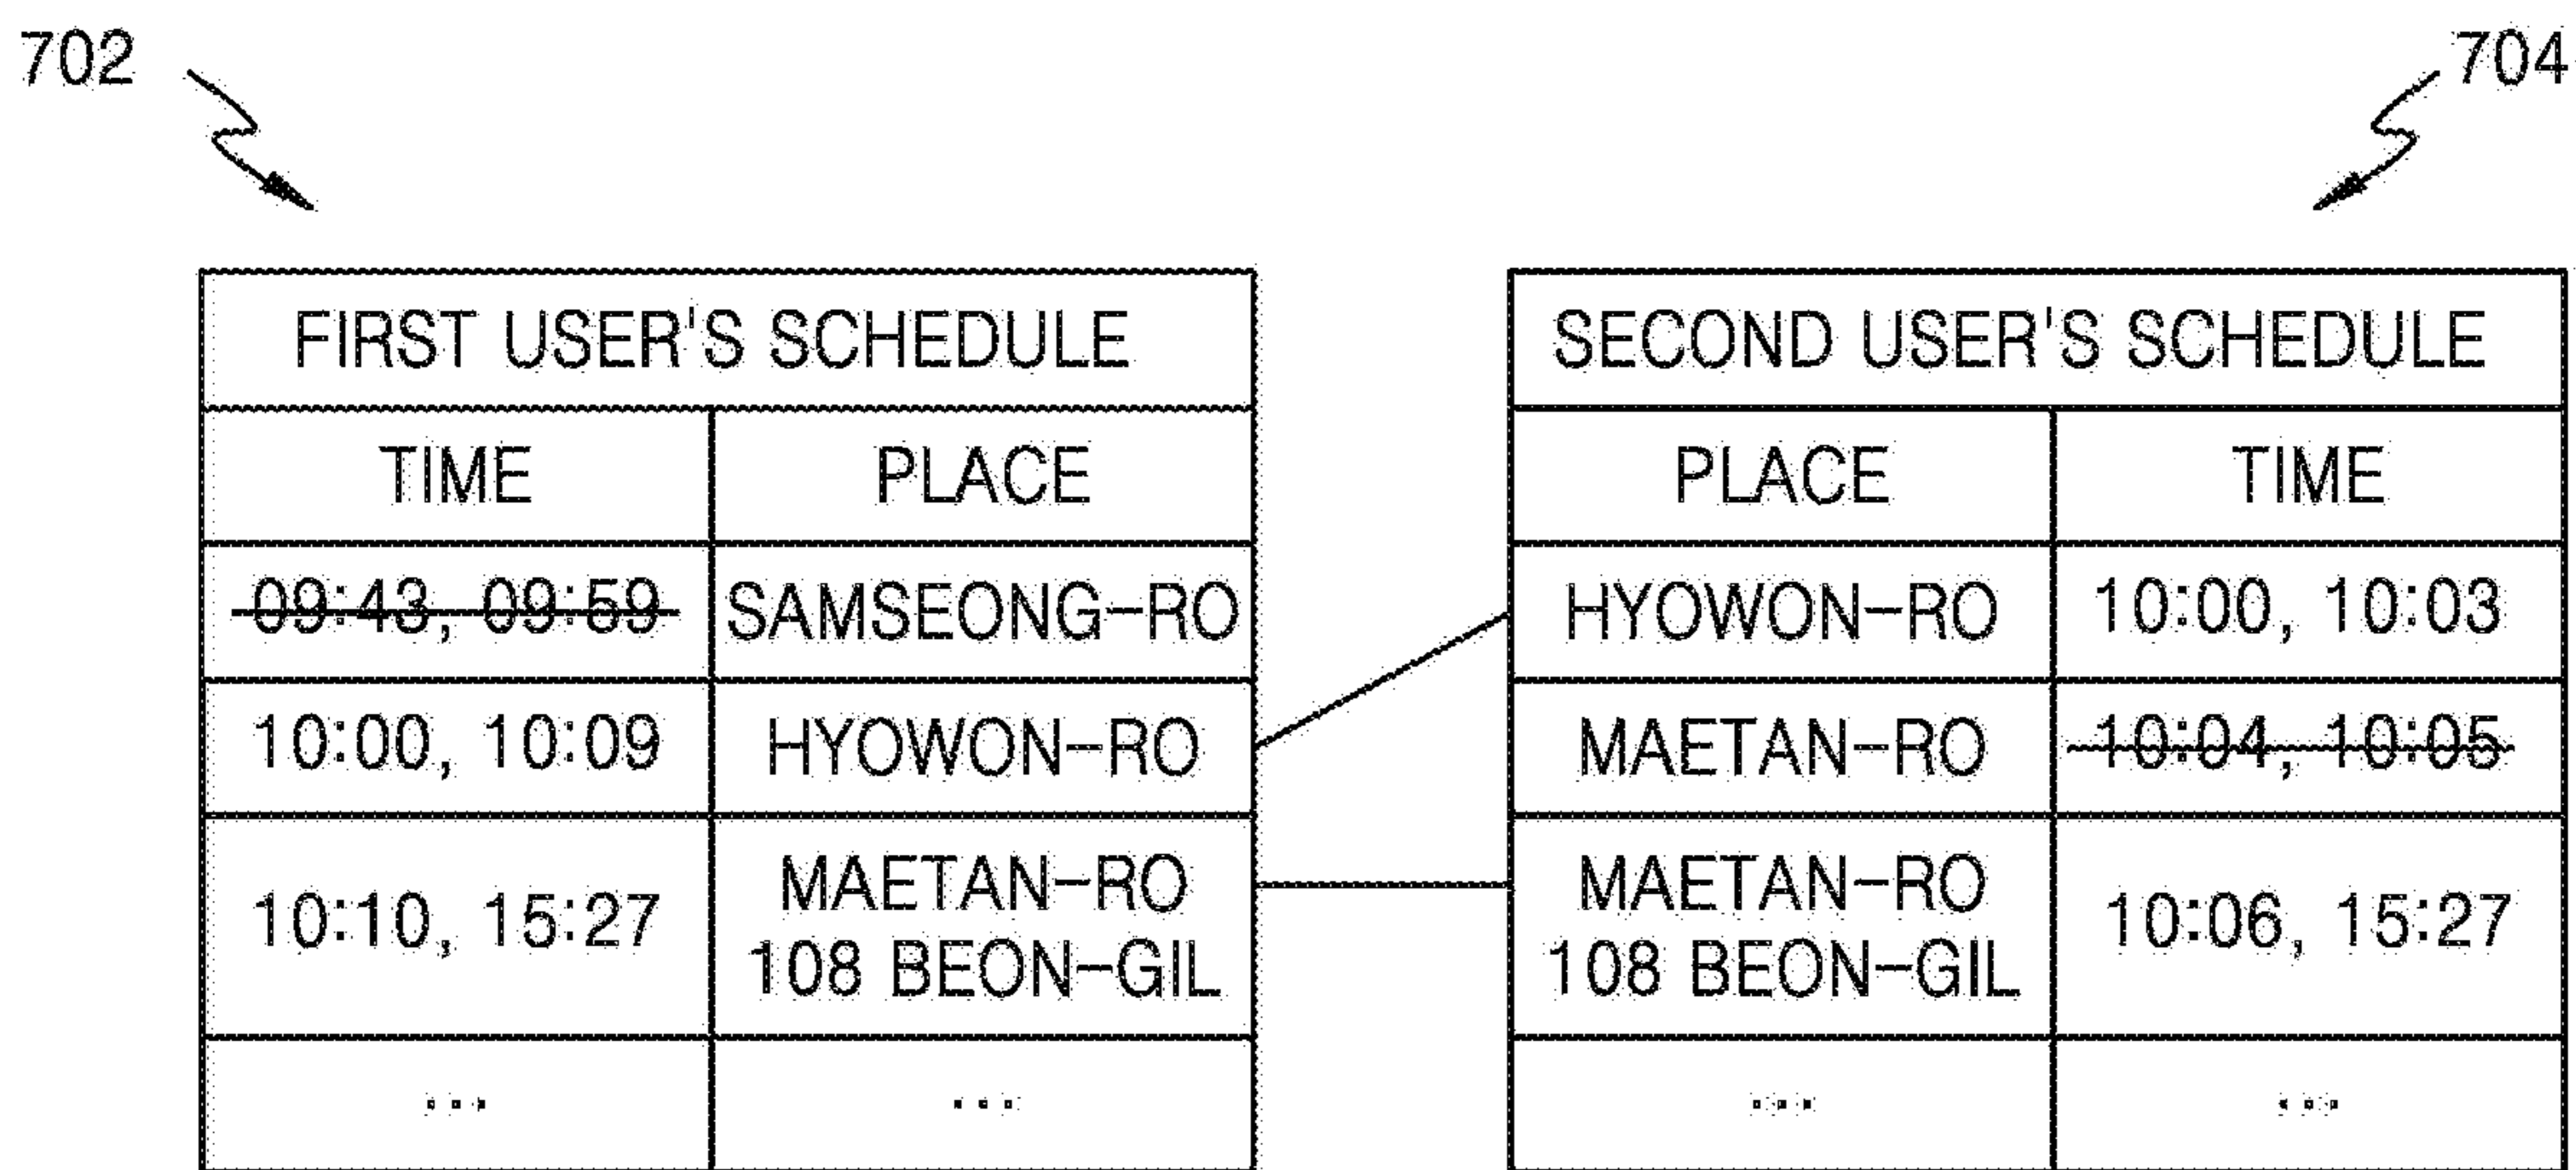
702

704

| FIRST USER'S SCHEDULE | |
|---|---|
| TIME | PLACE |
| ~~09:43, 09:59~~ | SAMSEONG-RO |
| 10:00, 10:09 | HYOWON-RO |
| 10:10, 15:27 | MAETAN-RO 108 BEON-GIL |
| ... | ... |

| SECOND USER'S SCHEDULE | |
|---|---|
| PLACE | TIME |
| HYOWON-RO | 10:00, 10:03 |
| MAETAN-RO | ~~10:04, 10:05~~ |
| MAETAN-RO 108 BEON-GIL | 10:06, 15:27 |
| ... | ... |